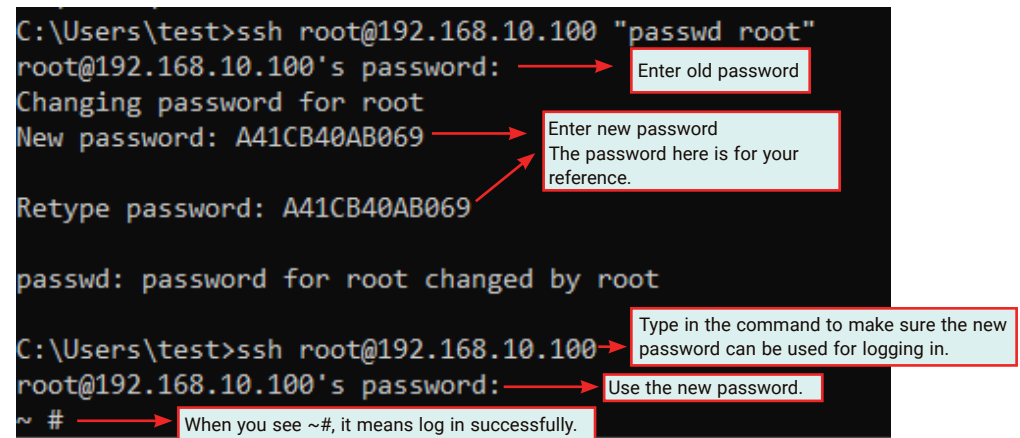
C:\Users\test>ssh root@192.168.10.100 "passwd root"
root@192.168.10.100's password:

Enter old password

Changing password for root
New password: A41CB40AB069

Enter new password
The password here is for your reference.

Retype password: A41CB40AB069

passwd: password for root changed by root

C:\Users\test>ssh root@192.168.10.100

Type in the command to make sure the new password can be used for logging in.

root@192.168.10.100's password:

Use the new password.

~ #

When you see ~#, it means log in successfully.